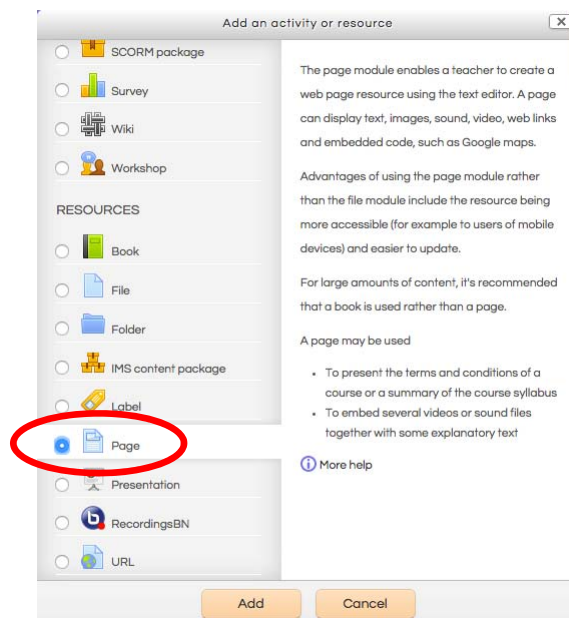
Add an activity or resource

SCORM package
Survey
Wiki
Workshop

RESOURCES

Book
File
Folder
IMS content package
Label
Page
Presentation
RecordingsBN
URL

The page module enables a teacher to create a web page resource using the text editor. A page can display text, images, sound, video, web links and embedded code, such as Google maps.

Advantages of using the page module rather than the file module include the resource being more accessible (for example to users of mobile devices) and easier to update.

For large amounts of content, it's recommended that a book is used rather than a page.

A page may be used

- To present the terms and conditions of a course or a summary of the course syllabus
- To embed several videos or sound files together with some explanatory text

More help

Add
Cancel